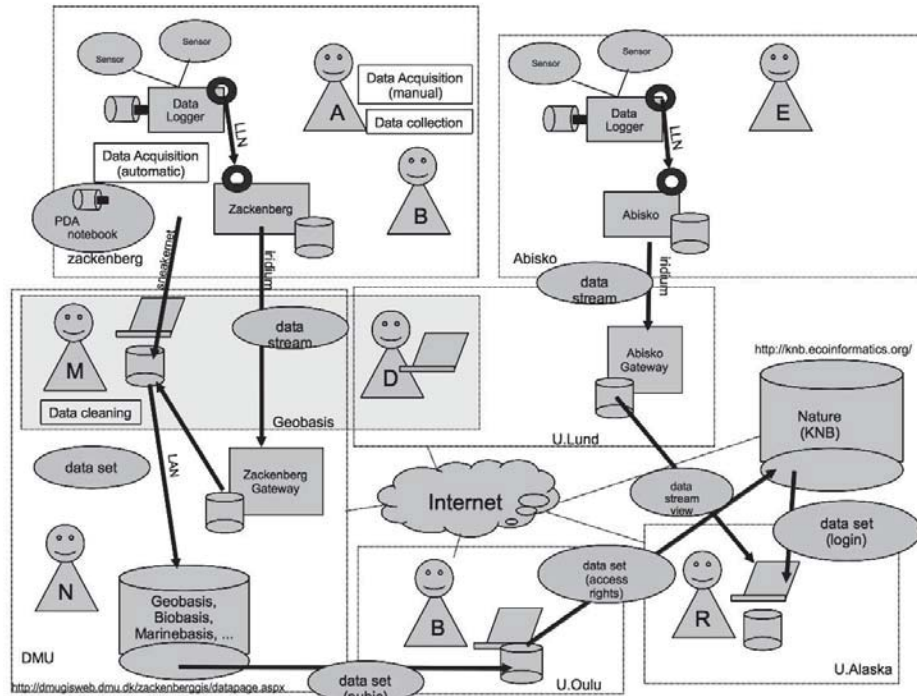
Sensor

Sensor

Data Logger

LLN

A

Data Acquisition (manual)

Data collection

Data Acquisition (automatic)

PDA notebook

zackenberg

sneakernet

Zackenberg

B

iridium

Sensor

Sensor

Data Logger

LLN

E

Abisko

Abisko

iridium

data stream

M

Data cleaning

data stream

Geobasis

D

Abisko Gateway

U.Lund

http://knb.ecoinformatics.org/

Nature (KNB)

data set

LAN

Zackenberg Gateway

Internet

data stream view

data set (login)

N

Geobasis, Biobasis, Marinebasis, ...

B

data set (access rights)

R

DMU

http://dmugisweb.dmu.dk/zackenberggis/datapage.aspx

data set (public)

U.Oulu

U.Alaska